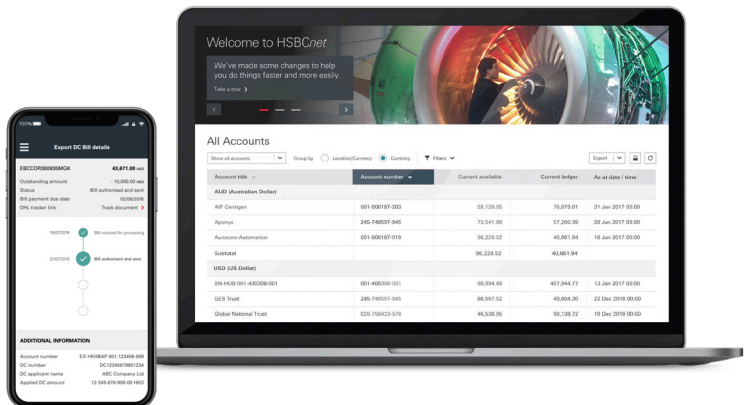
100%

Export DC Bill details

EBCCOR300935MGK 43,671.00 HKD

Outstanding amount - 10,000.00 HKD
Status Bill authorised and sent
Bill payment due date 02/08/2016
DHL tracker link Track document

19/07/2016 Bill received for processing

21/07/2016 Bill authorised and sent

ADDITIONAL INFORMATION

Account number EX HKHBAP 001-123456-009
DC number DC1234567891234
DC applicant name ABC Company Ltd
Applied DC amount 12,345,678,900.00 HKD

Welcome to HSBC*net*

We've made some changes to help you do things faster and more easily.

Take a tour

All Accounts

Show all accounts Group by Location/Currency Currency Filters Export

| Account title | Account number | Current available | Current ledger | As at date / time |
|---|---|---|---|---|
| AUD (Australian Dollar) | | | | |
| AIP Centigen | 001-000187-203 | 59,128.05 | 76,870.01 | 31 Jan 2017 03:00 |
| Apionyx | 245-748597-945 | 73,541.89 | 57,260.39 | 28 Jan 2017 03:00 |
| Autocero Automation | 001-000187-019 | 96,229.52 | 40,661.94 | 18 Jan 2017 03:00 |
| Subtotal | | 96,229.52 | 40,661.94 | |
| USD (US Dollar) | | | | |
| BN HUB 001-400308-001 | 001-400308-001 | 38,994.49 | 407,944.77 | 13 Jan 2017 03:00 |
| GEB Trust | 245-748597-945 | 88,597.52 | 49,604.30 | 22 Dec 2016 03:00 |
| Global National Trust | 028-758423-978 | 46,538.95 | 59,138.72 | 19 Dec 2016 03:00 |